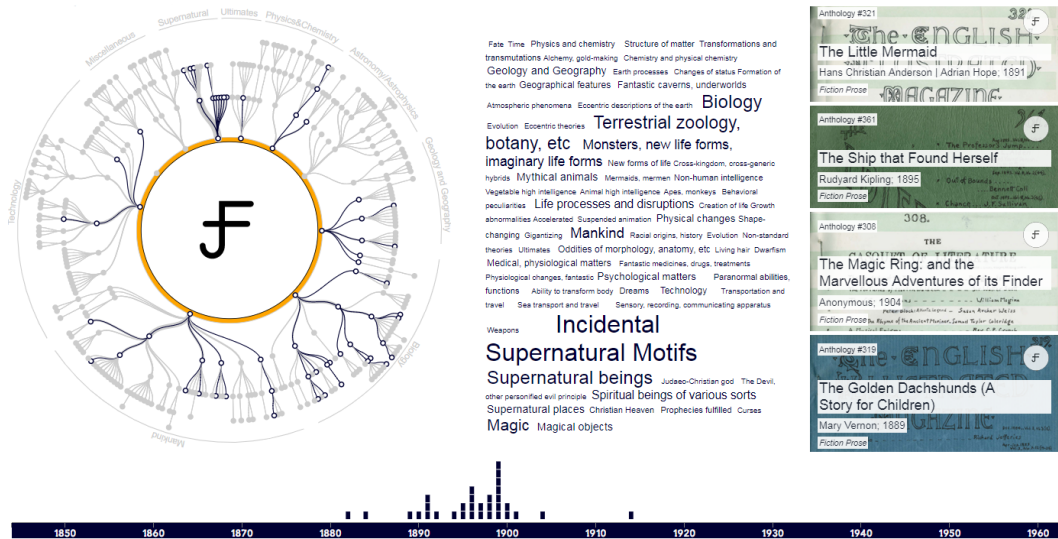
Supernatural Ultimates Physics&Chemistry
Miscellaneous
Astronomy/Astrophysics
Geology and Geography
Technology
Biology
Mankind

ꟻF

Fate Time Physics and chemistry Structure of matter Transformations and transmutations Alchemy, gold-making Chemistry and physical chemistry Geology and Geography Earth processes Changes of status Formation of the earth Geographical features Fantastic caverns, underworlds Atmospheric phenomena Eccentric descriptions of the earth Biology Evolution Eccentric theories Terrestrial zoology, botany, etc Monsters, new life forms, imaginary life forms New forms of life Cross-kingdom, cross-generic hybrids Mythical animals Mermaids, mermen Non-human intelligence Vegetable high intelligence Animal high intelligence Apes, monkeys Behavioral peculiarities Life processes and disruptions Creation of life Growth abnormalities Accelerated Suspended animation Physical changes Shape-changing Gigantizing Mankind Racial origins, history Evolution Non-standard theories Ultimates Oddities of morphology, anatomy, etc Living hair Dwarfism Medical, physiological matters Fantastic medicines, drugs, treatments Physiological changes, fantastic Psychological matters Paranormal abilities, functions Ability to transform body Dreams Technology Transportation and travel Sea transport and travel Sensory, recording, communicating apparatus Weapons Incidental Supernatural Motifs Supernatural beings Judaeo-Christian god The Devil, other personified evil principle Spiritual beings of various sorts Supernatural places Christian Heaven Prophecies fulfilled Curses Magic Magical objects

Anthology #321
The Little Mermaid
Hans Christian Anderson | Adrian Hope; 1891
Fiction Prose

Anthology #361
The Ship that Found Herself
Rudyard Kipling; 1895
Fiction Prose

Anthology #308
The Magic Ring: and the Marvellous Adventures of its Finder
Anonymous; 1904
Fiction Prose

Anthology #319
The Golden Dachshunds (A Story for Children)
Mary Vernon; 1889
Fiction Prose

1850 1860 1870 1880 1890 1900 1910 1920 1930 1940 1950 1960